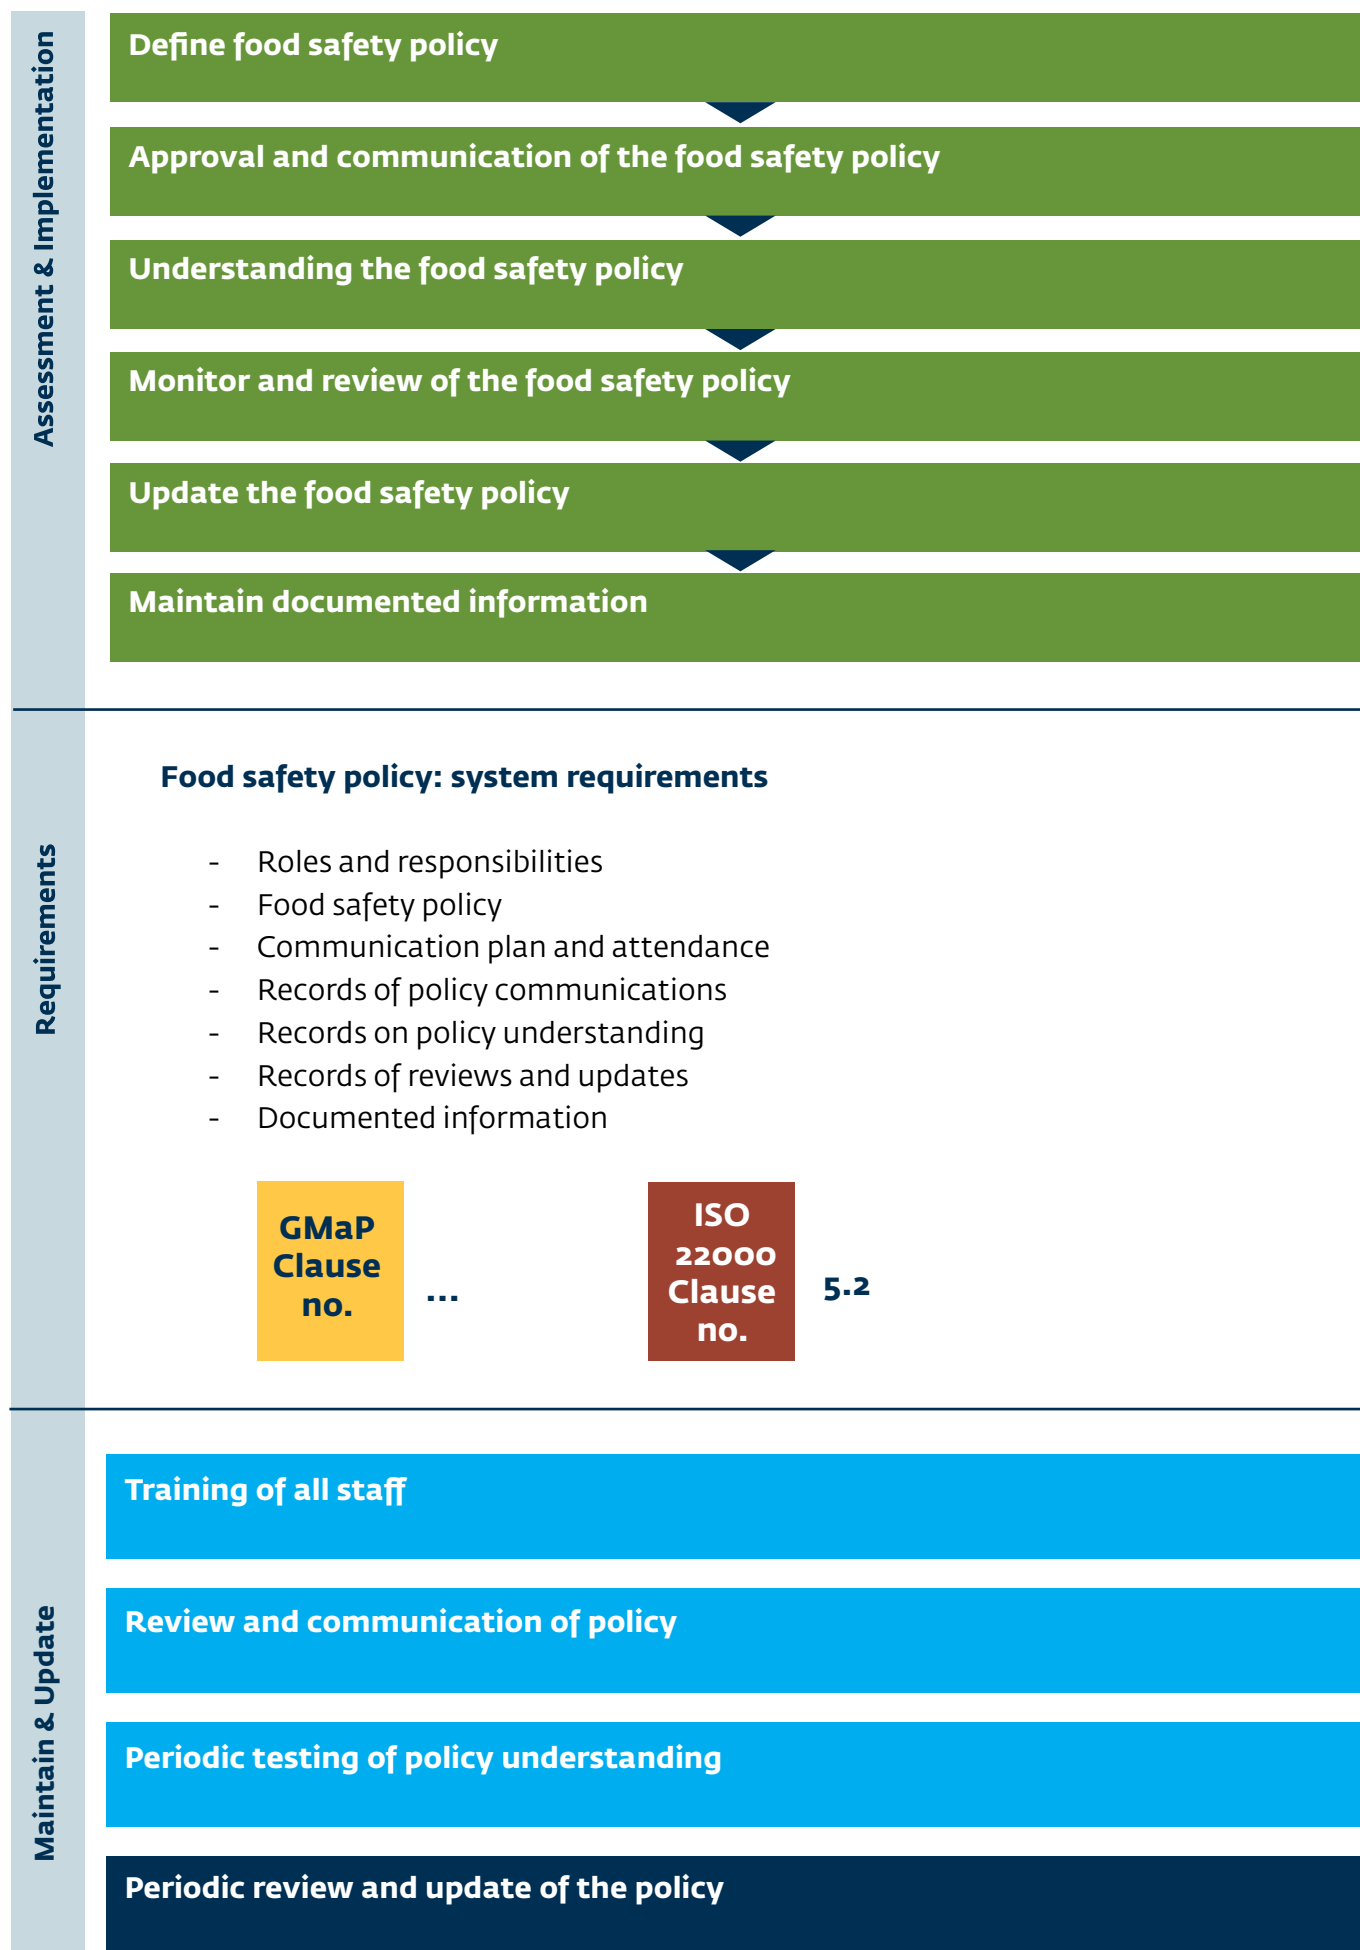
Assessment & Implementation

Define food safety policy

Approval and communication of the food safety policy

Understanding the food safety policy

Monitor and review of the food safety policy

Update the food safety policy

Maintain documented information

Requirements

Food safety policy: system requirements

- Roles and responsibilities
- Food safety policy
- Communication plan and attendance
- Records of policy communications
- Records on policy understanding
- Records of reviews and updates
- Documented information

GMaP Clause no. ...

ISO 22000 Clause no. 5.2

Maintain & Update

Training of all staff

Review and communication of policy

Periodic testing of policy understanding

Periodic review and update of the policy